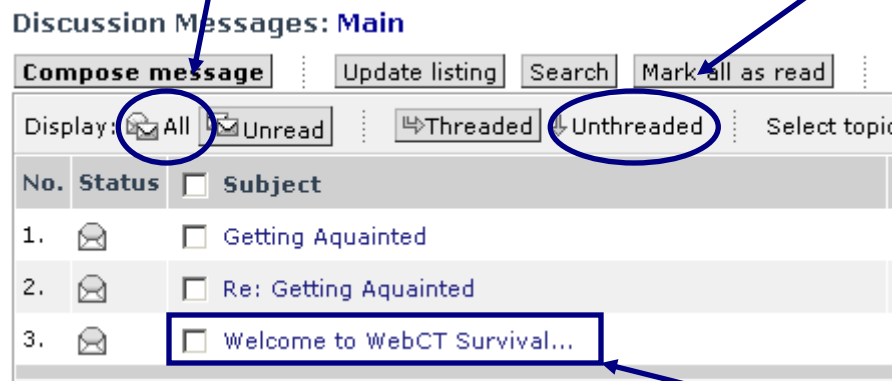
Discussion Messages: Main

Compose message | Update listing | Search | Mark all as read

Display: All | Unread | Threaded | Unthreaded | Select topic

| No. | Status | Subject |
|---|---|---|
| 1. | | Getting Aquainted |
| 2. | | Re: Getting Aquainted |
| 3. | | Welcome to WebCT Survival... |